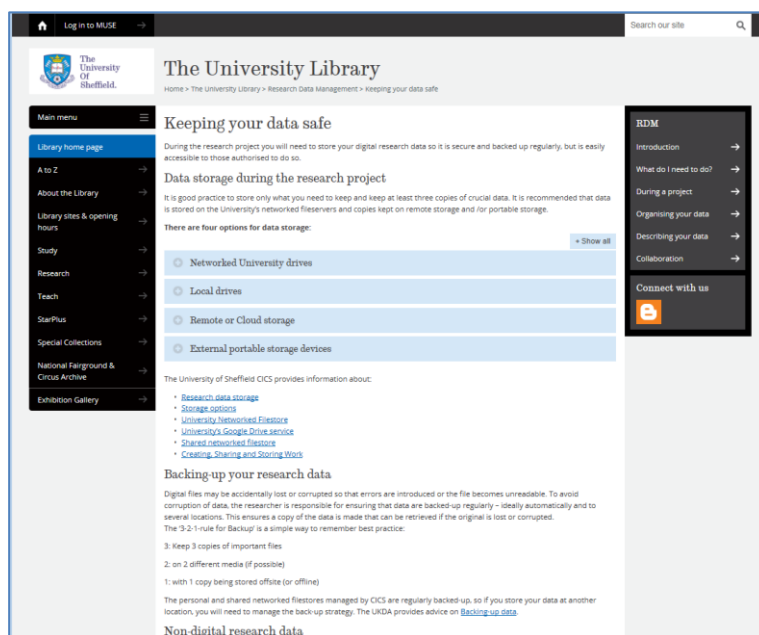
Log in to MUSE

Search our site

The University Of Sheffield.

The University Library

Home > The University Library > Research Data Management > Keeping your data safe

Main menu

Library home page

A to Z

About the Library

Library sites & opening hours

Study

Research

Teach

StarPlus

Special Collections

National Fairground & Circus Archive

Exhibition Gallery

Keeping your data safe

During the research project you will need to store your digital research data so it is secure and backed up regularly, but is easily accessible to those authorised to do so.

Data storage during the research project

It is good practice to store only what you need to keep and keep at least three copies of crucial data. It is recommended that data is stored on the University's networked fileservers and copies kept on remote storage and /or portable storage.

There are four options for data storage:

+ Show all

Networked University drives

Local drives

Remote or Cloud storage

External portable storage devices

The University of Sheffield CICS provides information about:

- Research data storage
- Storage options
- University Networked Filestore
- University's Google Drive service
- Shared networked filestore
- Creating, Sharing and Storing Work

Backing-up your research data

Digital files may be accidentally lost or corrupted so that errors are introduced or the file becomes unreadable. To avoid corruption of data, the researcher is responsible for ensuring that data are backed-up regularly – ideally automatically and to several locations. This ensures a copy of the data is made that can be retrieved if the original is lost or corrupted.
The '3-2-1-rule for Backup' is a simple way to remember best practice:

3: Keep 3 copies of important files

2: on 2 different media (if possible)

1: with 1 copy being stored offsite (or offline)

The personal and shared networked filestores managed by CICS are regularly backed-up, so if you store your data at another location, you will need to manage the back-up strategy. The UKDA provides advice on Backing-up data.

Non-digital research data

RDM

Introduction

What do I need to do?

During a project

Organising your data

Describing your data

Collaboration

Connect with us